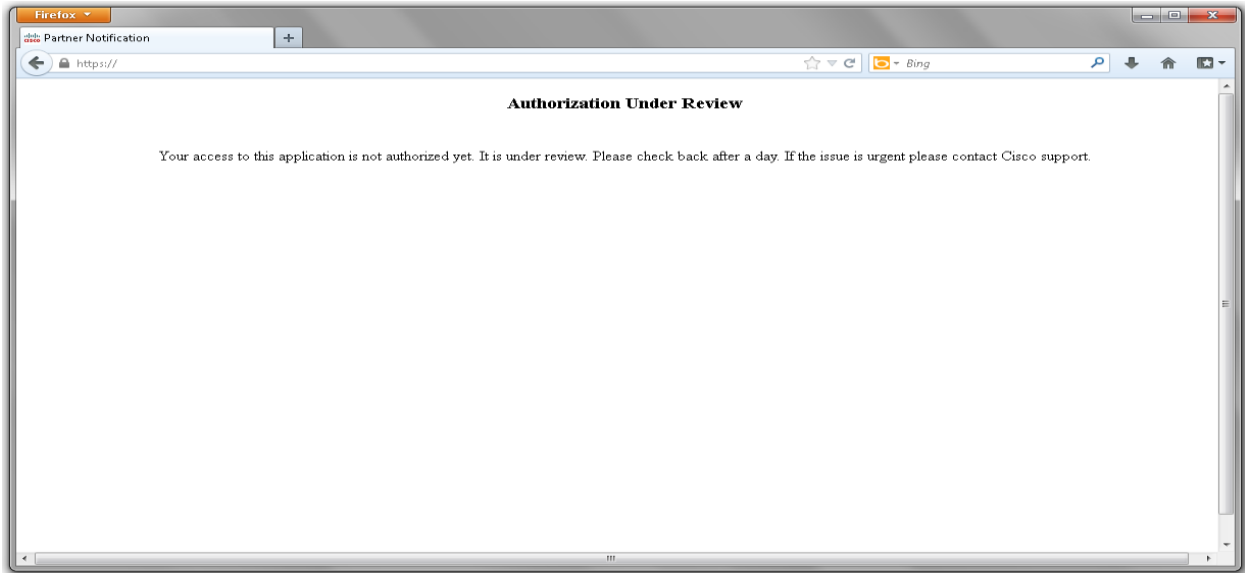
Firefox

Partner Notification

https://

Bing

Authorization Under Review

Your access to this application is not authorized yet. It is under review. Please check back after a day. If the issue is urgent please contact Cisco support.